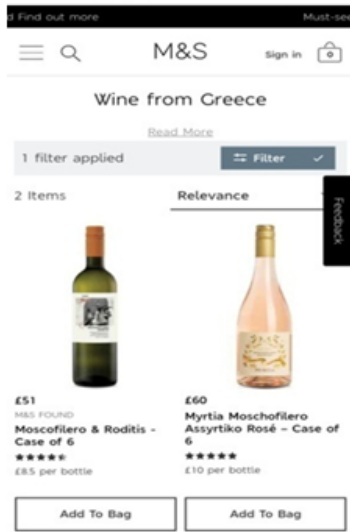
d Find out more

Must-see

M&S

Sign in

Wine from Greece

Read More

1 filter applied

Filter

2 Items

Relevance

Feedback

£51

M&S FOUND

Moscofilero & Roditis - Case of 6

£8.5 per bottle

Add To Bag

£60

Myrtia Moschofilero Assyrtiko Rosé - Case of 6

£10 per bottle

Add To Bag